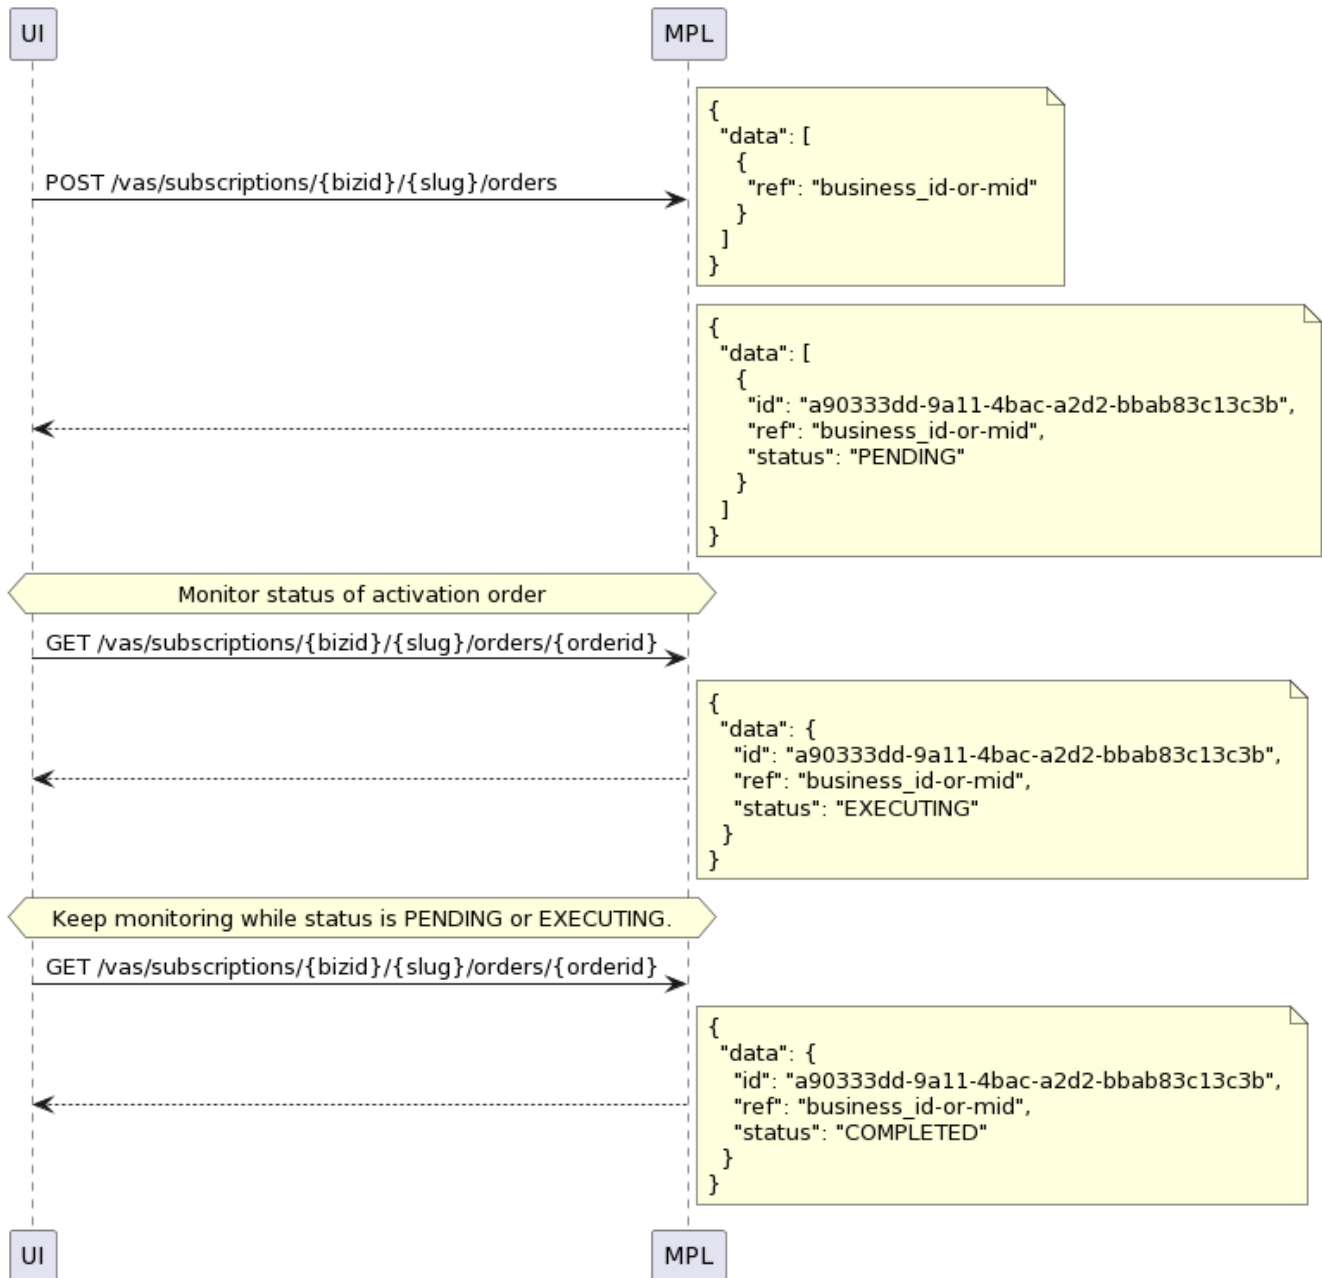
UI

MPL

POST /vas/subscriptions/{bizid}/{slug}/orders

{
"data": [
{
"ref": "business_id-or-mid"
}
]
}

{
"data": [
{
"id": "a90333dd-9a11-4bac-a2d2-bbab83c13c3b",
"ref": "business_id-or-mid",
"status": "PENDING"
}
]
}

Monitor status of activation order

GET /vas/subscriptions/{bizid}/{slug}/orders/{orderid}

{
"data": {
"id": "a90333dd-9a11-4bac-a2d2-bbab83c13c3b",
"ref": "business_id-or-mid",
"status": "EXECUTING"
}
}

Keep monitoring while status is PENDING or EXECUTING.

GET /vas/subscriptions/{bizid}/{slug}/orders/{orderid}

{
"data": {
"id": "a90333dd-9a11-4bac-a2d2-bbab83c13c3b",
"ref": "business_id-or-mid",
"status": "COMPLETED"
}
}

UI

MPL